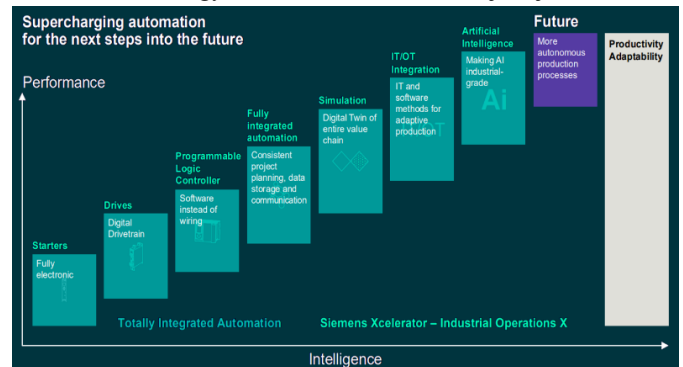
Supercharging automation for the next steps into the future

Performance

Starters
Fully electronic

Drives
Digital Drivetrain

Programmable Logic Controller
Software instead of wiring

Fully integrated automation
Consistent project planning, data storage and communication

Simulation
Digital Twin of entire value chain

IT/OT Integration
IT and software methods for adaptive production

Artificial Intelligence
Making AI industrial-grade
Ai

Future
More autonomous production processes

Productivity
Adaptability

Totally Integrated Automation

Siemens Xcelerator – Industrial Operations X

Intelligence